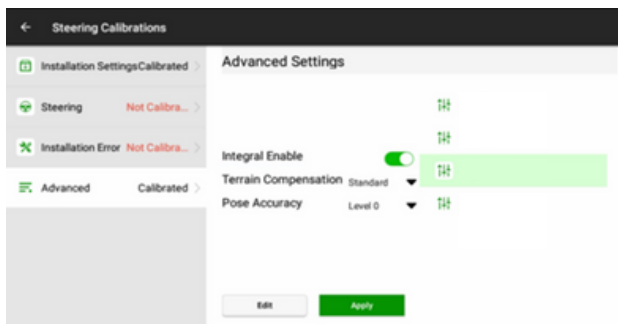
Steering Calibrations

Installation SettingsCalibrated

Steering Not Calibra...

Installation Error Not Calibra...

Advanced Calibrated

Advanced Settings

Integral Enable

Terrain Compensation Standard

Pose Accuracy Level 0

Edit

Apply